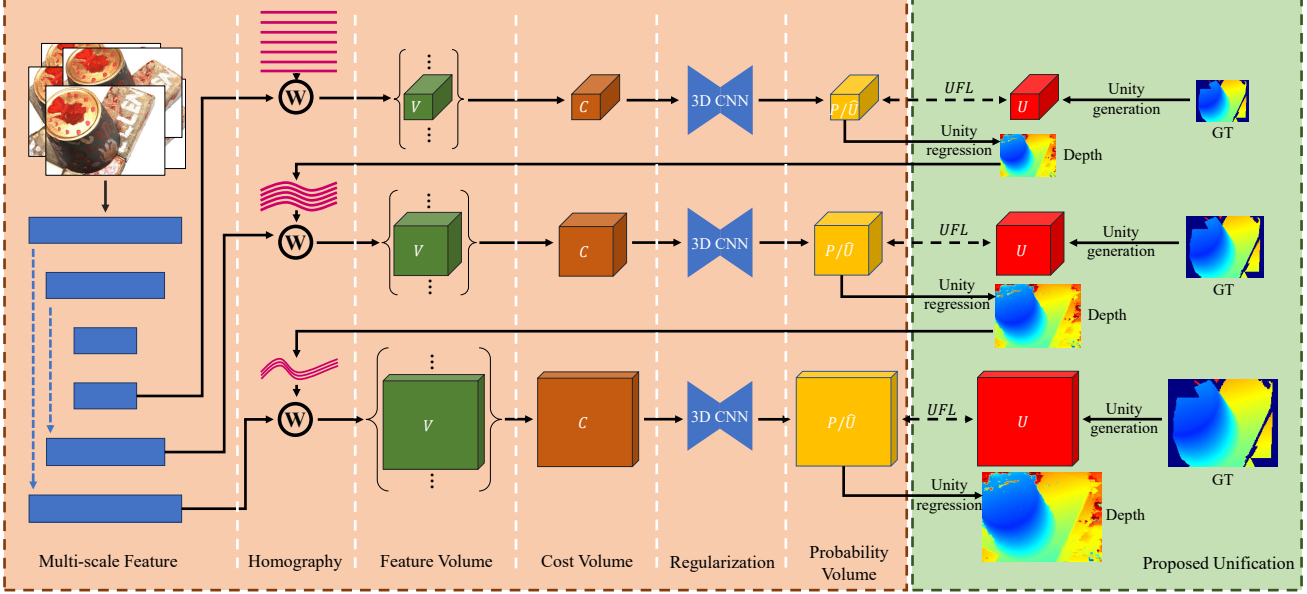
W
$V$
$C$
3D CNN
$P/\hat{U}$
$UFL$
$U$
Unity generation
GT
Unity regression
Depth

W
$V$
$C$
3D CNN
$P/\hat{U}$
$UFL$
$U$
Unity generation
GT
Unity regression
Depth

W
$V$
$C$
3D CNN
$P/\hat{U}$
$UFL$
$U$
Unity generation
GT
Unity regression
Depth

Multi-scale Feature
Homography
Feature Volume
Cost Volume
Regularization
Probability Volume
Proposed Unification